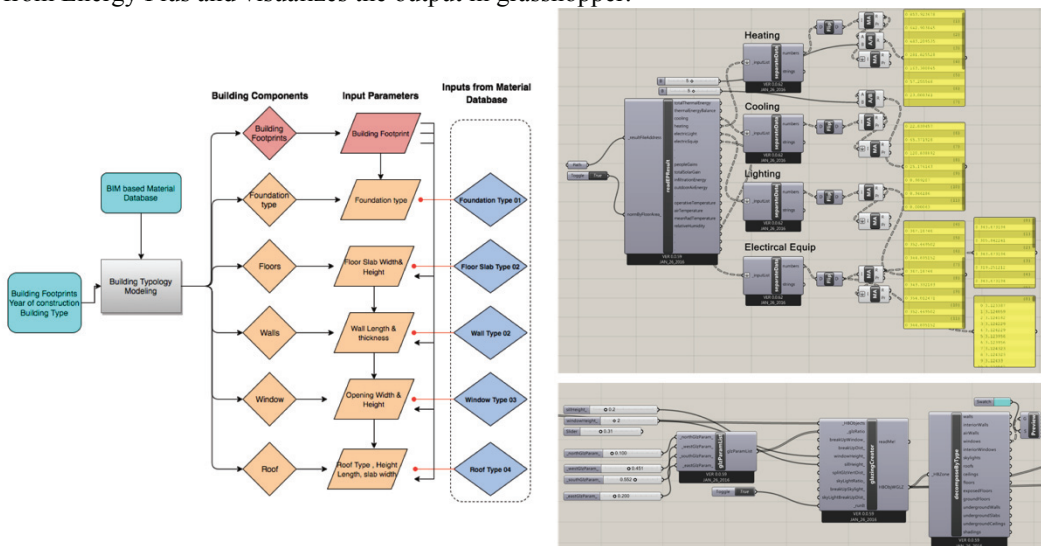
from Energy Plus and visualizes the output in grasshopper.

Building Components

Input Parameters

Inputs from Material Database

BIM based Material Database

Building Footprints Year of construction Building Type

Building Typology Modeling

Building Footprints

Building Footprint

Foundation type

Foundation type

Foundation Type 01

Floors

Floor Slab Width& Height

Floor Slab Type 02

Walls

Wall Length & thickness

Wall Type 02

Window

Opening Width & Height

Window Type 03

Roof

Roof Type , Height Length, slab width

Roof Type 04

Heating

Cooling

Lighting

Electircal Equip

readEPResult

separateData

separateData

separateData

separateData

glzParamList

glazingCreator

decomposeByType

Toggle

True

Toggle

True